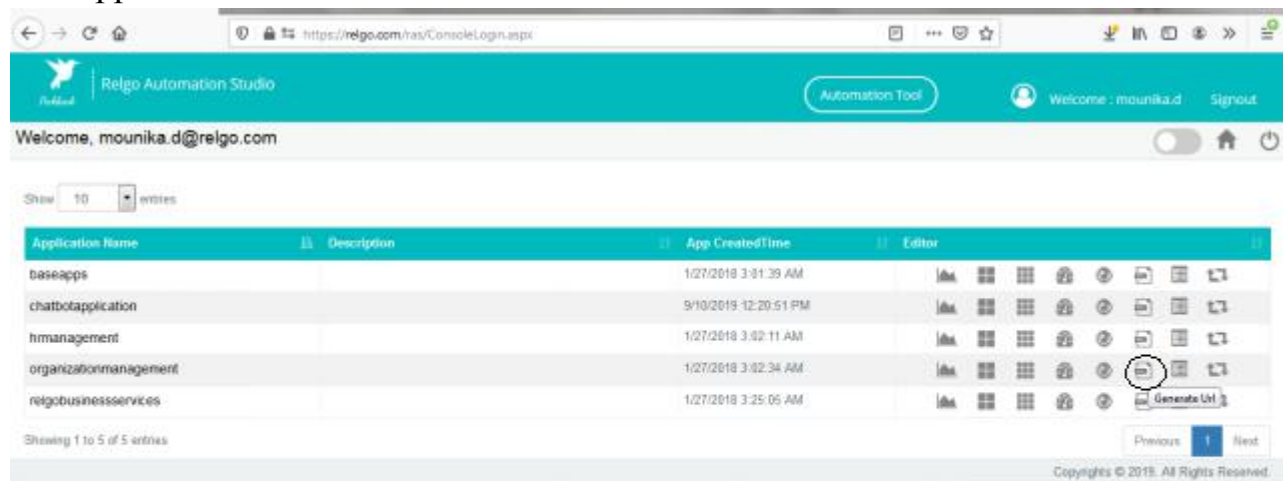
https://relgo.com/ras/ConsoleLogin.aspx

Relgo Automation Studio

Automation Tool

Welcome : mounika.d

Signout

Welcome, mounika.d@relgo.com

Show 10 entries

| Application Name | Description | App CreatedTime | Editor |
|---|---|---|---|
| baseapps | | 1/27/2018 3:01:39 AM | |
| chatbotapplication | | 9/10/2019 12:20:51 PM | |
| hrmanagement | | 1/27/2018 3:02:11 AM | |
| organizationmanagement | | 1/27/2018 3:02:34 AM | |
| relgobusinessservices | | 1/27/2018 3:25:05 AM | Generate Url |

Showing 1 to 5 of 5 entries

Previous 1 Next

Copyrights © 2019. All Rights Reserved.